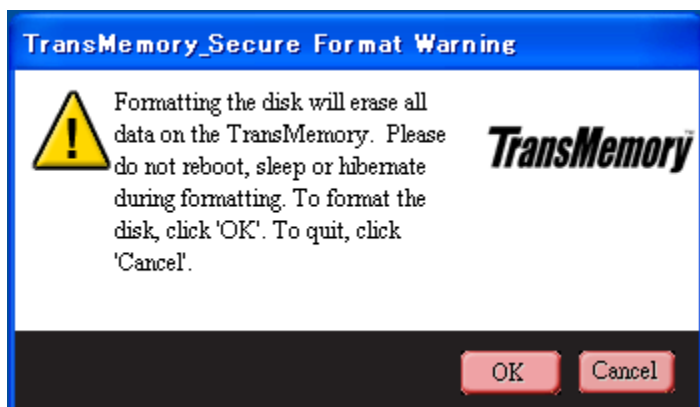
TransMemory_Secure Format Warning

Formatting the disk will erase all data on the TransMemory. Please do not reboot, sleep or hibernate during formatting. To format the disk, click 'OK'. To quit, click 'Cancel'.

TransMemory™

OK

Cancel